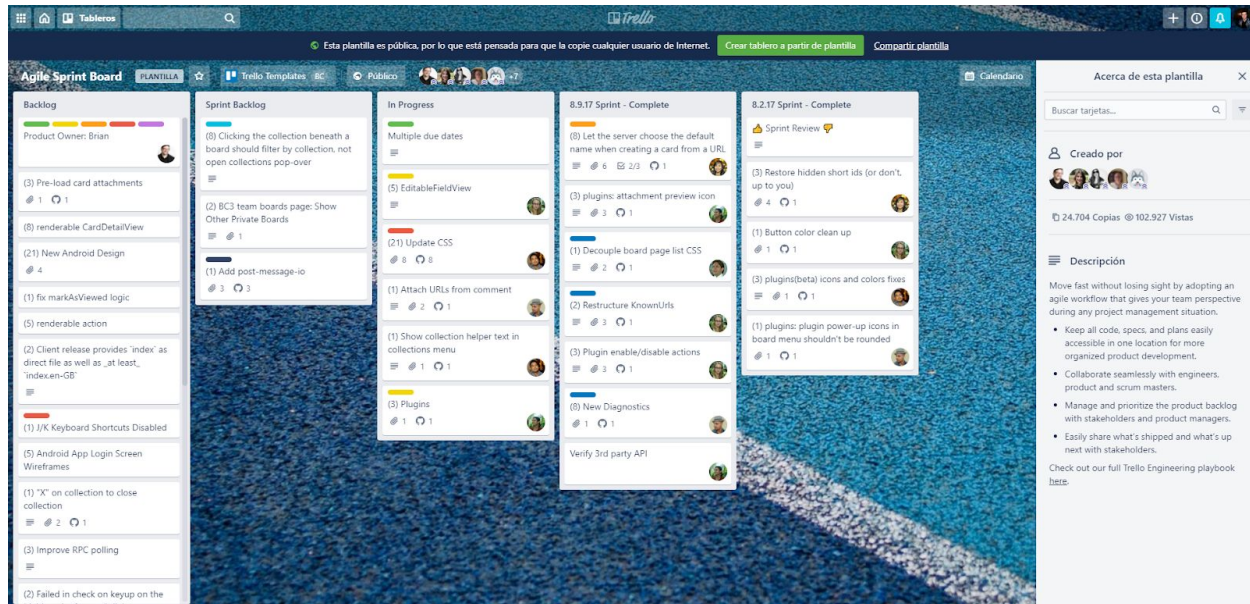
Tableros

Trello

Esta plantilla es pública, por lo que está pensada para que la copie cualquier usuario de Internet. Crear tablero a partir de plantilla Compartir plantilla

Agile Sprint Board PLANTILLA Trello Templates BC Público +7 Calendario

Backlog

Product Owner: Brian

(3) Pre-load card attachments
1 1

(8) renderable CardDetailView

(21) New Android Design
4

(1) fix markAsViewed logic

(5) renderable action

(2) Client release provides `index` as direct file as well as _at least_ `index.en-GB`

(1) J/K Keyboard Shortcuts Disabled

(5) Android App Login Screen Wireframes

(1) "X" on collection to close collection
2 1

(3) Improve RPC polling

(2) Failed in check on keyup on the

Sprint Backlog

(8) Clicking the collection beneath a board should filter by collection, not open collections pop-over

(2) BC3 team boards page: Show Other Private Boards
1

(1) Add post-message-io
3 3

In Progress

Multiple due dates

(5) EditableFieldView

(21) Update CSS
8 8

(1) Attach URLs from comment
2 1

(1) Show collection helper text in collections menu
1 1

(3) Plugins
1 1

8.9.17 Sprint - Complete

(8) Let the server choose the default name when creating a card from a URL
6 2/3 1

(3) plugins: attachment preview icon
3 1

(1) Decouple board page list CSS
2 1

(2) Restructure KnownUrls
3 1

(3) Plugin enable/disable actions
3 1

(8) New Diagnostics
1 1

Verify 3rd party API

8.2.17 Sprint - Complete

Sprint Review

(3) Restore hidden short ids (or don't, up to you)
4 1

(1) Button color clean up
1 1

(3) plugins(beta) icons and colors fixes
1 1

(1) plugins: plugin power-up icons in board menu shouldn't be rounded
1 1

Acerca de esta plantilla

Buscar tarjetas...

Creado por

24.704 Copias 102.927 Vistas

Descripción

Move fast without losing sight by adopting an agile workflow that gives your team perspective during any project management situation.

• Keep all code, specs, and plans easily accessible in one location for more organized product development.
• Collaborate seamlessly with engineers, product and scrum masters.
• Manage and prioritize the product backlog with stakeholders and product managers.
• Easily share what's shipped and what's up next with stakeholders.

Check out our full Trello Engineering playbook here.